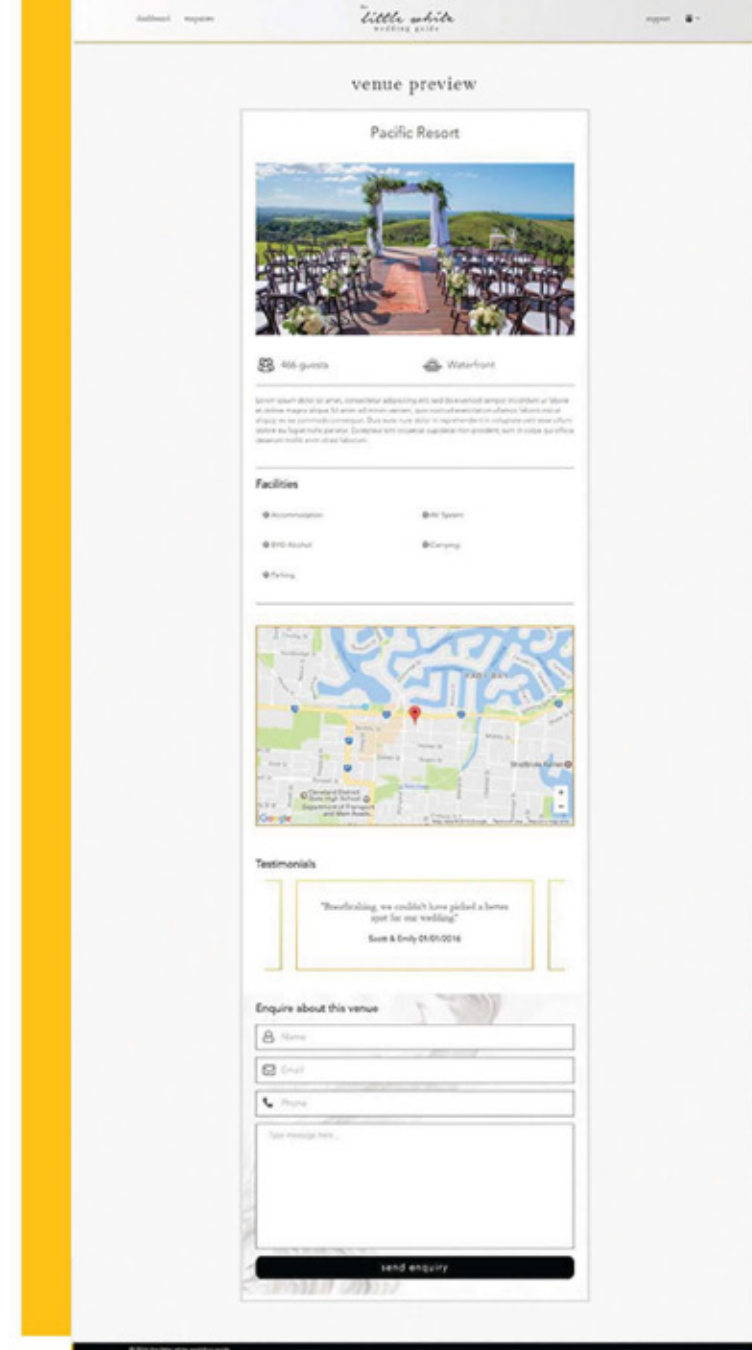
dashboard magazine

the little white wedding guide

support

venue preview

Pacific Resort

466 guests

Waterfront

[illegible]

Facilities

Accommodation

AV System

BYO Alcohol

Camping

Parking

Google

Testimonials

"Breathtaking, we couldn't have picked a better spot for our wedding."

Scott & Emily 01/01/2016

Enquire about this venue

Name

Email

Phone

Type message here...

send enquiry